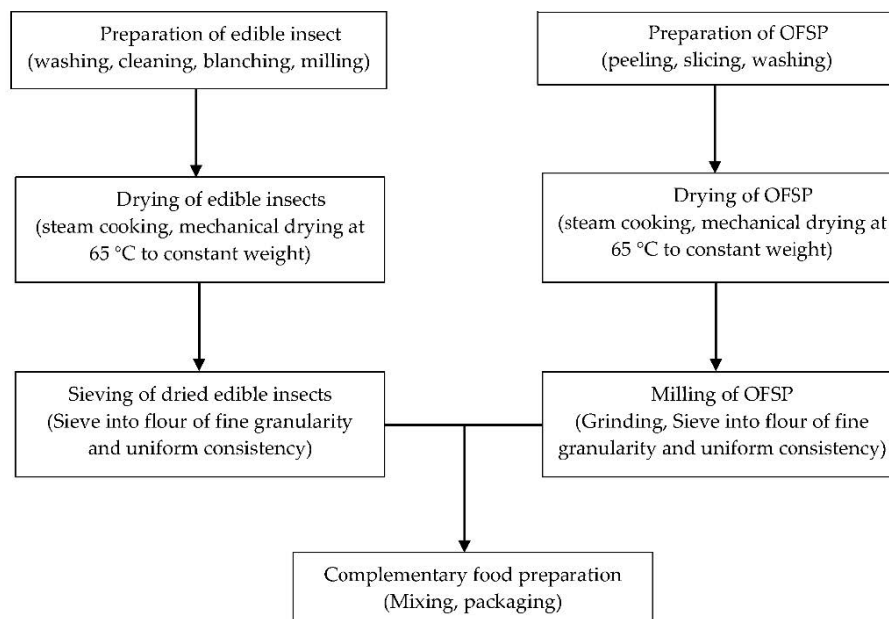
Preparation of edible insect
(washing, cleaning, blanching, milling)

Drying of edible insects
(steam cooking, mechanical drying at 65 °C to constant weight)

Sieving of dried edible insects
(Sieve into flour of fine granularity and uniform consistency)

Preparation of OFSP
(peeling, slicing, washing)

Drying of OFSP
(steam cooking, mechanical drying at 65 °C to constant weight)

Milling of OFSP
(Grinding, Sieve into flour of fine granularity and uniform consistency)

Complementary food preparation
(Mixing, packaging)